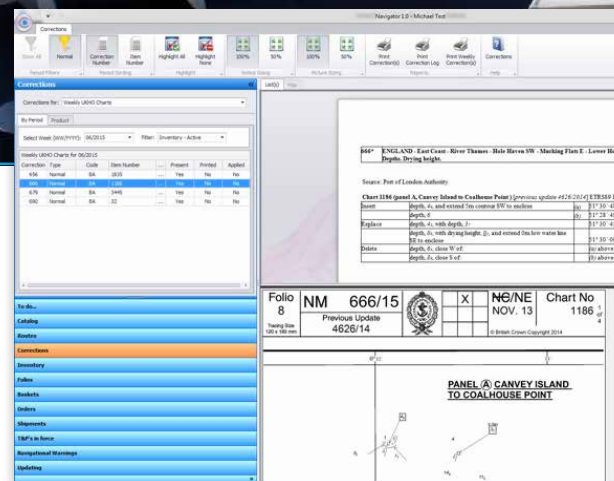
Navigator 1.0 - Michael Test

Corrections

Show All Normal Correction Number Item Number Highlight All Highlight None 100% 50% 100% 50% Print Correction(s) Print Correction Log Print Weekly Correction List Corrections

Period Filters Period Sorting Highlight Notice Sizing Picture Sizing Reports Help

Corrections

Corrections for: Weekly UKHO Charts

By Period Product

Select Week (WW/YYYY): 06/2015 Filter: Inventory - Active

Weekly UKHO Charts for 06/2015

| Correction | Type | Code | Item Number | ... | Present | Printed | Applied |
|---|---|---|---|---|---|---|---|
| 656 | Normal | BA | 1835 | ... | Yes | No | No |
| 666 | Normal | BA | 1186 | ... | Yes | No | No |
| 679 | Normal | BA | 5445 | ... | Yes | No | No |
| 690 | Normal | BA | 22 | ... | Yes | No | No |

To do...
Catalog
Routes
Corrections
Inventory
Folios
Baskets
Orders
Shipments
T&P's in force
Navigational Warnings
Updating

List(s) Yes

666* ENGLAND - East Coast - River Thames - Hole Haven SW - Mucking Flats E - Lower Ho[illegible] Depths. Drying height.

Source: Port of London Authority

Chart 1186 (panel A, Canvey Island to Coalhouse Point) [previous update 4626/2014] ETRS89 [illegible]

| Insert | depth, $4_2$, and extend 5m contour SW to enclose | (a) | 51° 30'.4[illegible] |
|---|---|---|---|
| | depth, 6 | (b) | 51° 30'.4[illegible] |
| Replace | depth, $4_1$, with depth, $3_7$ | | 51° 30'.4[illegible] |
| | depth, $0_3$, with drying height, $\underline{0}_2$, and extend 0m low water line SE to enclose | | 51° 30'.0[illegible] |
| Delete | depth, $6_1$, close W of: | | (a) above |
| | depth, $6_8$, close S of: | | (b) above |

Folio 8 | NM 666/15 | Previous Update 4626/14 | X | NC/NE NOV. 13 | Chart No 1186 1 of 4

Tracing Size 120 x 180 mm

© British Crown Copyright 2014

PANEL A CANVEY ISLAND TO COALHOUSE POINT